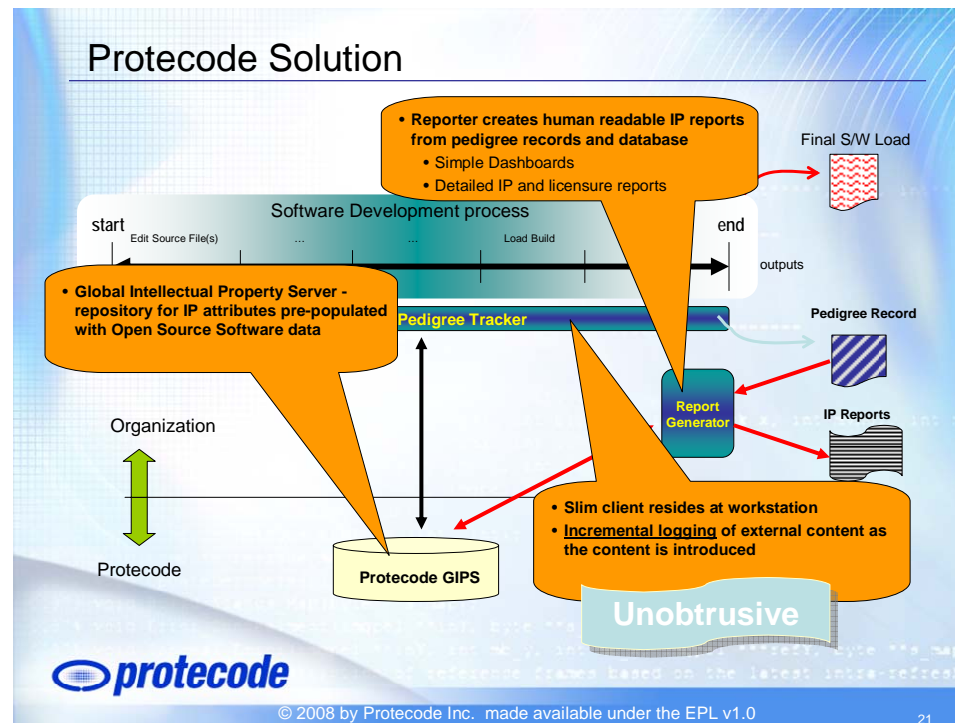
Protecode Solution

• Reporter creates human readable IP reports from pedigree records and database
• Simple Dashboards
• Detailed IP and licensure reports

Final S/W Load

Software Development process

start

Edit Source File(s)

...

...

Load Build

end

outputs

• Global Intellectual Property Server - repository for IP attributes pre-populated with Open Source Software data

Pedigree Tracker

Pedigree Record

Report Generator

IP Reports

Organization

Protecode

Protecode GIPS

• Slim client resides at workstation
• Incremental logging of external content as the content is introduced

Unobtrusive

protecode

© 2008 by Protecode Inc. made available under the EPL v1.0

21